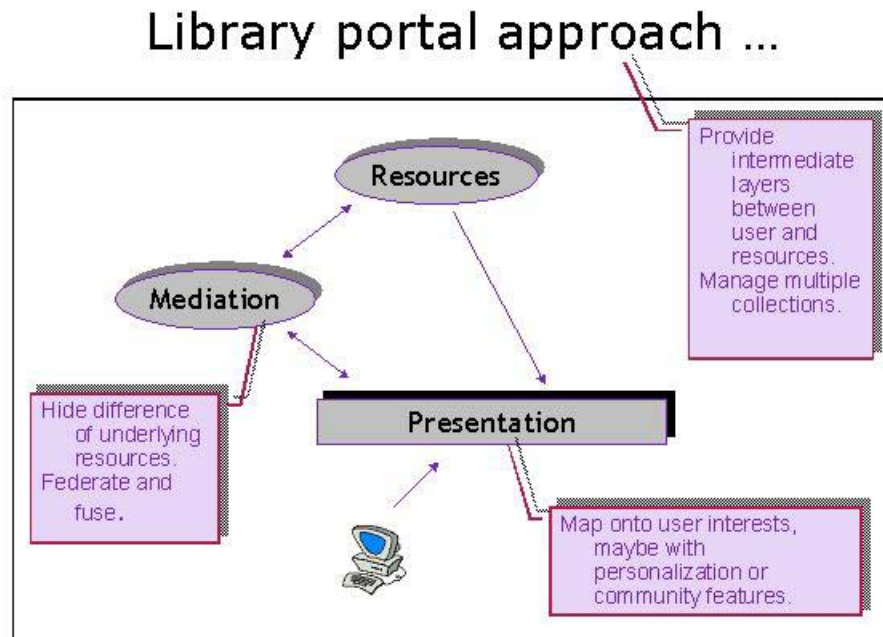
Library portal approach …

Provide intermediate layers between user and resources.
Manage multiple collections.

Resources

Mediation

Presentation

Hide difference of underlying resources.
Federate and fuse.

Map onto user interests, maybe with personalization or community features.